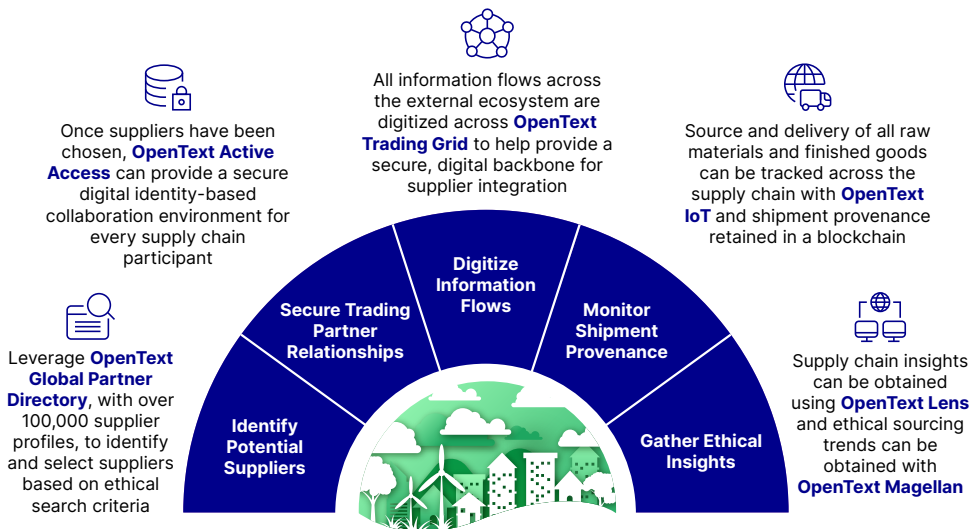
All information flows across the external ecosystem are digitized across **OpenText Trading Grid** to help provide a secure, digital backbone for supplier integration

Once suppliers have been chosen, **OpenText Active Access** can provide a secure digital identity-based collaboration environment for every supply chain participant

Source and delivery of all raw materials and finished goods can be tracked across the supply chain with **OpenText IoT** and shipment provenance retained in a blockchain

Leverage **OpenText Global Partner Directory**, with over 100,000 supplier profiles, to identify and select suppliers based on ethical search criteria

Supply chain insights can be obtained using **OpenText Lens** and ethical sourcing trends can be obtained with **OpenText Magellan**

Identify Potential Suppliers

Secure Trading Partner Relationships

Digitize Information Flows

Monitor Shipment Provenance

Gather Ethical Insights